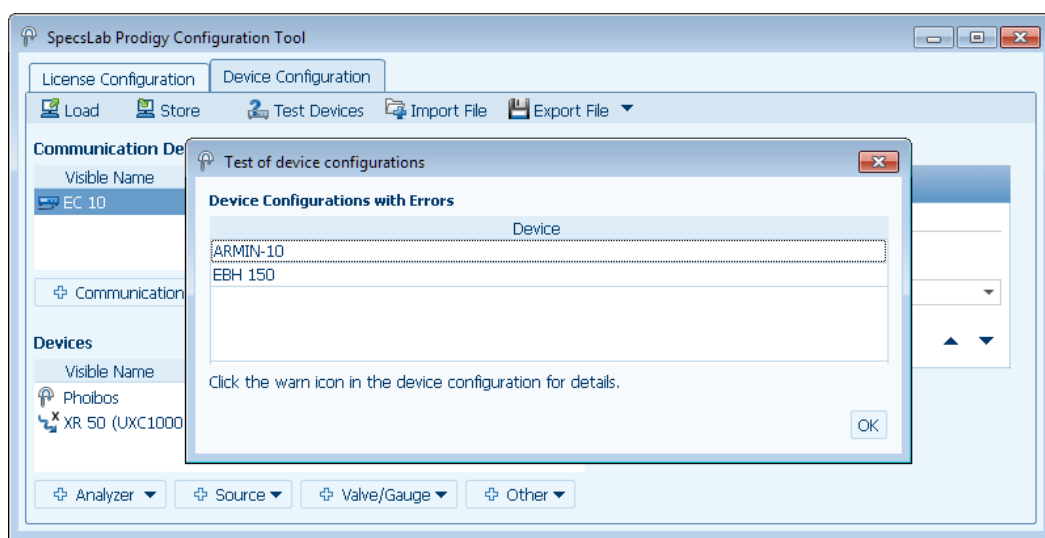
SpecsLab Prodigy Configuration Tool

License Configuration
Device Configuration

Load
Store
Test Devices
Import File
Export File

Communication De

Visible Name
EC 10

Communication

Devices

Visible Name
Phoibos
XR 50 (UXC1000

Analyzer
Source
Valve/Gauge
Other

Test of device configurations

Device Configurations with Errors

| Device |
|---|
| ARMIN-10 |
| EBH 150 |

Click the warn icon in the device configuration for details.

OK